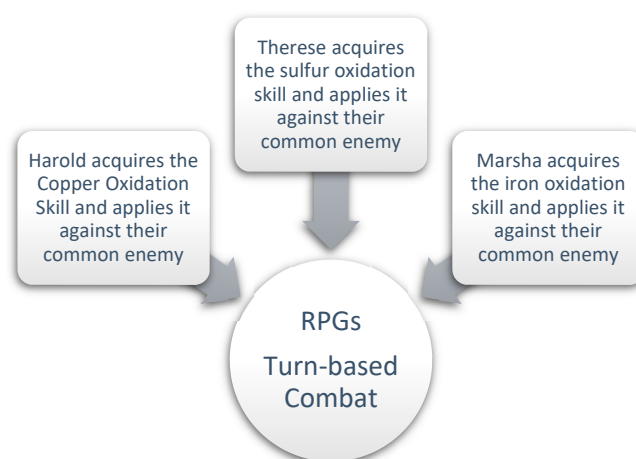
Therese acquires the sulfur oxidation skill and applies it against their common enemy

Harold acquires the Copper Oxidation Skill and applies it against their common enemy

Marsha acquires the iron oxidation skill and applies it against their common enemy

RPGs

Turn-based Combat